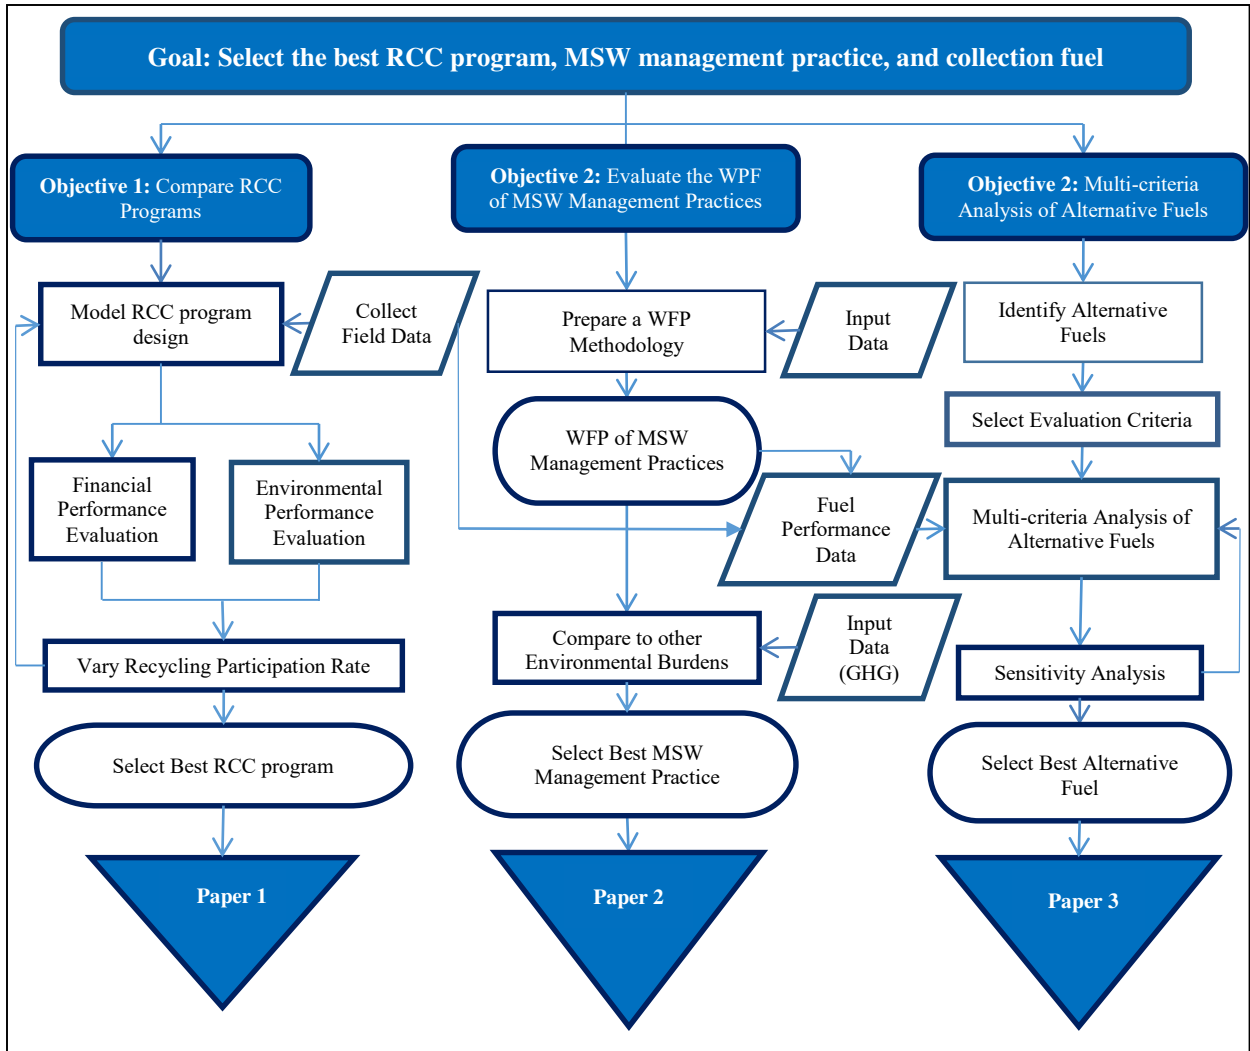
Goal: Select the best RCC program, MSW management practice, and collection fuel

Objective 1: Compare RCC Programs

Model RCC program design

Collect Field Data

Financial Performance Evaluation

Environmental Performance Evaluation

Vary Recycling Participation Rate

Select Best RCC program

Paper 1

Objective 2: Evaluate the WPF of MSW Management Practices

Prepare a WFP Methodology

Input Data

WFP of MSW Management Practices

Fuel Performance Data

Compare to other Environmental Burdens

Input Data (GHG)

Select Best MSW Management Practice

Paper 2

Objective 2: Multi-criteria Analysis of Alternative Fuels

Identify Alternative Fuels

Select Evaluation Criteria

Multi-criteria Analysis of Alternative Fuels

Sensitivity Analysis

Select Best Alternative Fuel

Paper 3